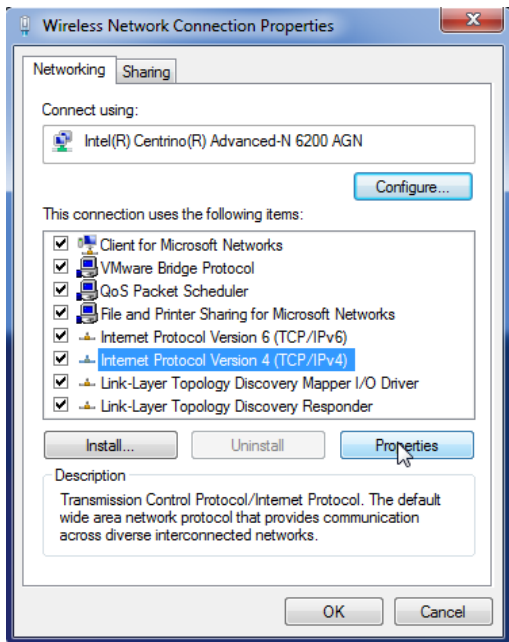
Wireless Network Connection Properties

Networking Sharing

Connect using:

Intel(R) Centrino(R) Advanced-N 6200 AGN

Configure...

This connection uses the following items:

Client for Microsoft Networks
VMware Bridge Protocol
QoS Packet Scheduler
File and Printer Sharing for Microsoft Networks
Internet Protocol Version 6 (TCP/IPv6)
Internet Protocol Version 4 (TCP/IPv4)
Link-Layer Topology Discovery Mapper I/O Driver
Link-Layer Topology Discovery Responder

Install... Uninstall Properties

Description

Transmission Control Protocol/Internet Protocol. The default wide area network protocol that provides communication across diverse interconnected networks.

OK Cancel